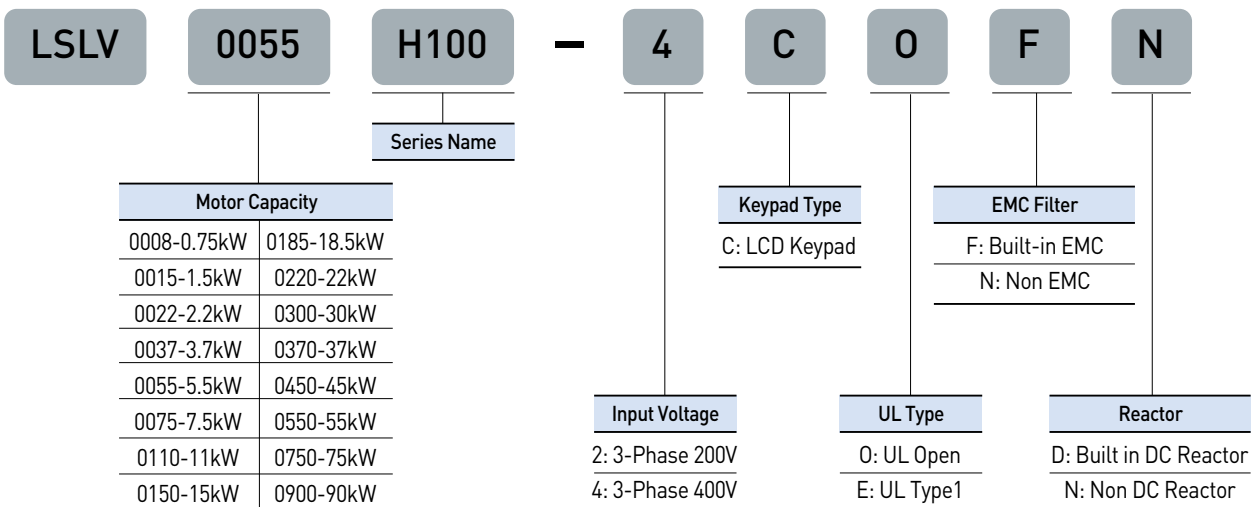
LSLV 0055 H100 – 4 C O F N

Series Name

Motor Capacity

| Motor Capacity | |
|---|---|
| 0008-0.75kW | 0185-18.5kW |
| 0015-1.5kW | 0220-22kW |
| 0022-2.2kW | 0300-30kW |
| 0037-3.7kW | 0370-37kW |
| 0055-5.5kW | 0450-45kW |
| 0075-7.5kW | 0550-55kW |
| 0110-11kW | 0750-75kW |
| 0150-15kW | 0900-90kW |

Keypad Type
C: LCD Keypad

EMC Filter
F: Built-in EMC
N: Non EMC

Input Voltage
2: 3-Phase 200V
4: 3-Phase 400V

UL Type
O: UL Open
E: UL Type1

Reactor
D: Built in DC Reactor
N: Non DC Reactor